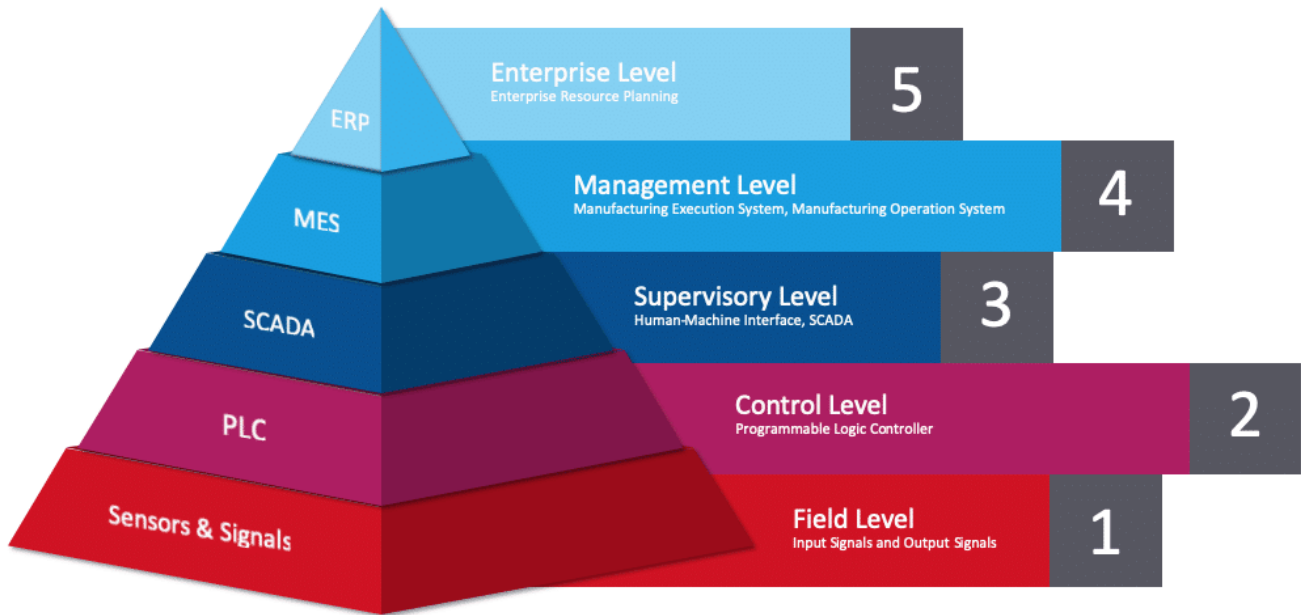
ERP

Enterprise Level
Enterprise Resource Planning

5

MES

Management Level
Manufacturing Execution System, Manufacturing Operation System

4

SCADA

Supervisory Level
Human-Machine Interface, SCADA

3

PLC

Control Level
Programmable Logic Controller

2

Sensors & Signals

Field Level
Input Signals and Output Signals

1